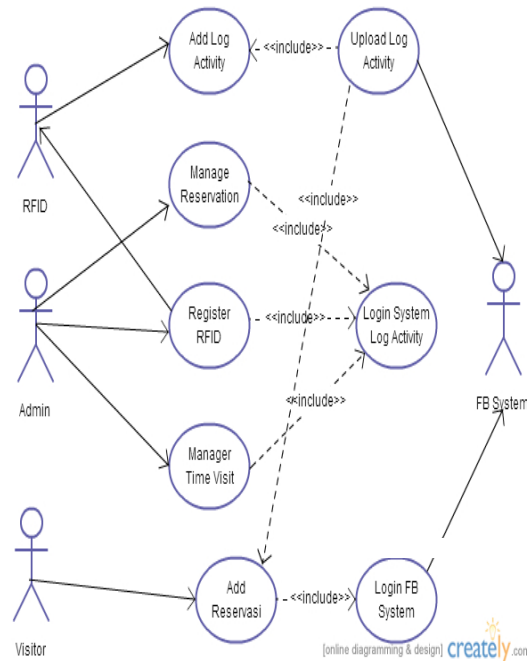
Add Log Activity

<<include>>

Upload Log Activity

RFID

Manage Reservation

<<include>>

<<include>>

Admin

Register RFID

<<include>>

Login System Log Activity

FB System

<<include>>

Manager Time Visit

Visitor

Add Reservasi

<<include>>

Login FB System

[online diagramming & design] creately.com